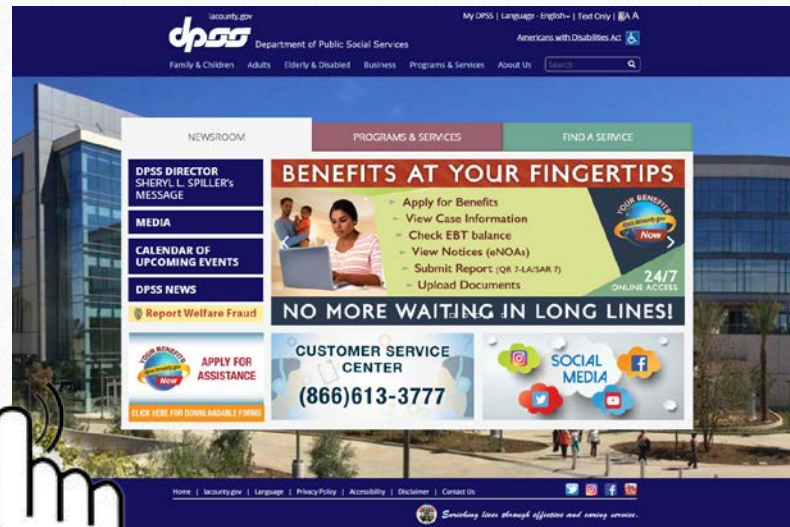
lacounty.gov

dpss Department of Public Social Services

My DPSS | Language - English | Text Only | A A

Americans with Disabilities Act

Family & Children Adults Elderly & Disabled Business Programs & Services About Us Search

NEWSROOM PROGRAMS & SERVICES FIND A SERVICE

DPSS DIRECTOR SHERYL L. SPILLER's MESSAGE

MEDIA

CALENDAR OF UPCOMING EVENTS

DPSS NEWS

Report Welfare Fraud

BENEFITS AT YOUR FINGERTIPS

Apply for Benefits
View Case Information
Check EBT balance
View Notices (eNOAs)
Submit Report (QR 7-LA/SAR 7)
Upload Documents

YOUR BENEFITS Now

24/7 ONLINE ACCESS

NO MORE WAITING IN LONG LINES!

YOUR BENEFITS Now

APPLY FOR ASSISTANCE

CLICK HERE FOR DOWNLOADABLE FORMS

CUSTOMER SERVICE CENTER

(866)613-3777

SOCIAL MEDIA

Home | lacounty.gov | Language | Privacy Policy | Accessibility | Disclaimer | Contact Us

Enriching lives through effective and caring service.